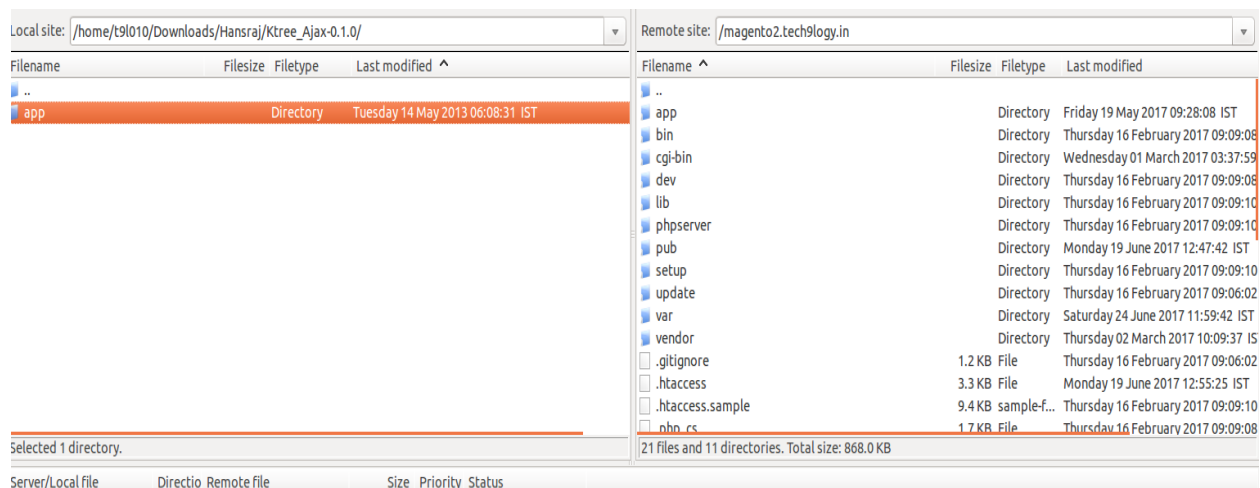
Local site: /home/t9l010/Downloads/Hansraj/Ktree_Ajax-0.1.0/

| Filename | Filesize | Filetype | Last modified |
|---|---|---|---|
| .. | | | |
| app | | Directory | Tuesday 14 May 2013 06:08:31 IST |

Selected 1 directory.

Remote site: /magento2.tech9logy.in

| Filename | Filesize | Filetype | Last modified |
|---|---|---|---|
| .. | | | |
| app | | Directory | Friday 19 May 2017 09:28:08 IST |
| bin | | Directory | Thursday 16 February 2017 09:09:08 |
| cgi-bin | | Directory | Wednesday 01 March 2017 03:37:59 |
| dev | | Directory | Thursday 16 February 2017 09:09:08 |
| lib | | Directory | Thursday 16 February 2017 09:09:10 |
| phpserver | | Directory | Thursday 16 February 2017 09:09:10 |
| pub | | Directory | Monday 19 June 2017 12:47:42 IST |
| setup | | Directory | Thursday 16 February 2017 09:09:10 |
| update | | Directory | Thursday 16 February 2017 09:06:02 |
| var | | Directory | Saturday 24 June 2017 11:59:42 IST |
| vendor | | Directory | Thursday 02 March 2017 10:09:37 IS |
| .gitignore | 1.2 KB | File | Thursday 16 February 2017 09:06:02 |
| .htaccess | 3.3 KB | File | Monday 19 June 2017 12:55:25 IST |
| .htaccess.sample | 9.4 KB | sample-f... | Thursday 16 February 2017 09:09:10 |
| .php_cs | 1.7 KB | File | Thursday 16 February 2017 09:09:08 |

21 files and 11 directories. Total size: 868.0 KB

Server/Local file Directio Remote file Size Priority Status